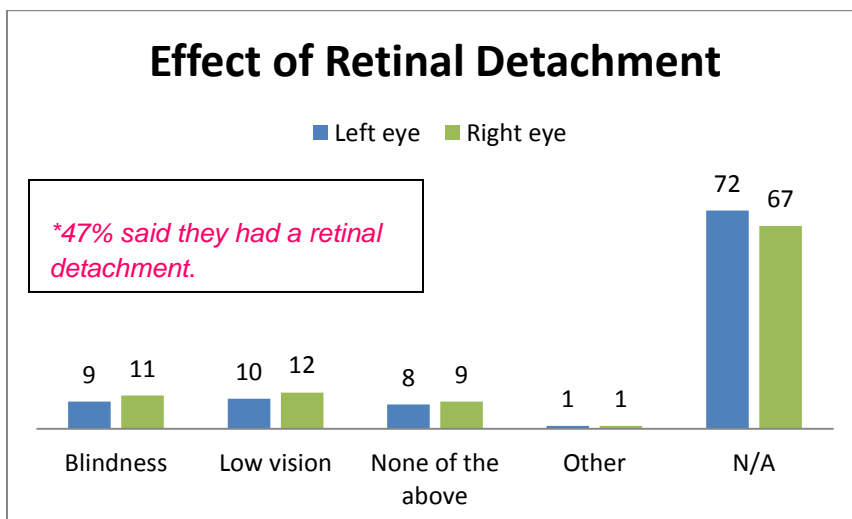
Effect of Retinal Detachment

Left eye Right eye

*47% said they had a retinal detachment.

| | Blindness | Low vision | None of the above | Other | N/A |
|---|---|---|---|---|---|
| Left eye | 9 | 10 | 8 | 1 | 72 |
| Right eye | 11 | 12 | 9 | 1 | 67 |